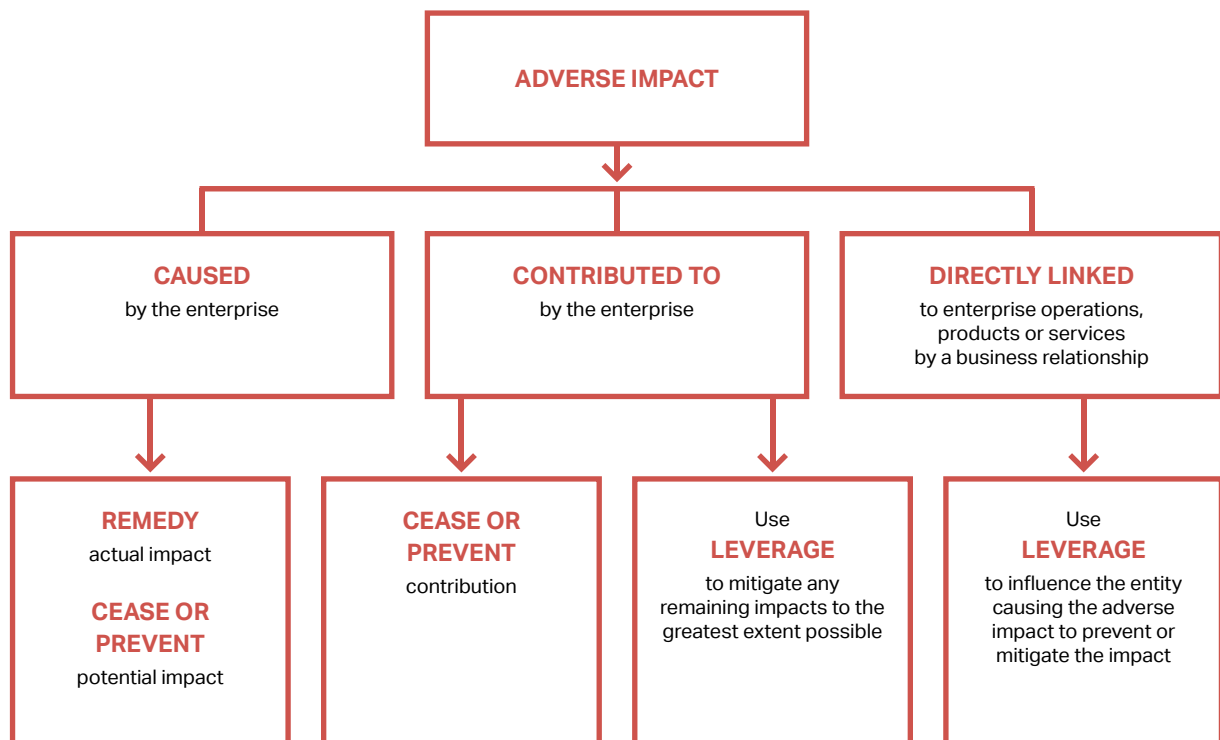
ADVERSE IMPACT

CAUSED
by the enterprise

CONTRIBUTED TO
by the enterprise

DIRECTLY LINKED
to enterprise operations, products or services by a business relationship

REMEDY
actual impact

CEASE OR PREVENT
potential impact

CEASE OR PREVENT
contribution

Use
LEVERAGE
to mitigate any remaining impacts to the greatest extent possible

Use
LEVERAGE
to influence the entity causing the adverse impact to prevent or mitigate the impact